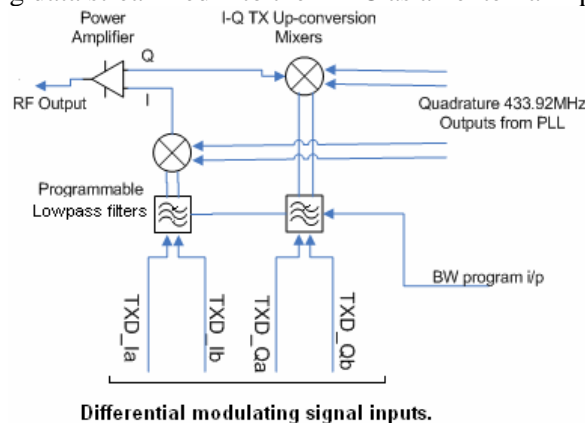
Power Amplifier

I-Q TX Up-conversion Mixers

Q

I

RF Output

Quadrature 433.92MHz Outputs from PLL

Programmable Lowpass filters

BW program i/p

TXD_Ia

TXD_Ib

TXD_Qa

TXD_Qb

Differential modulating signal inputs.